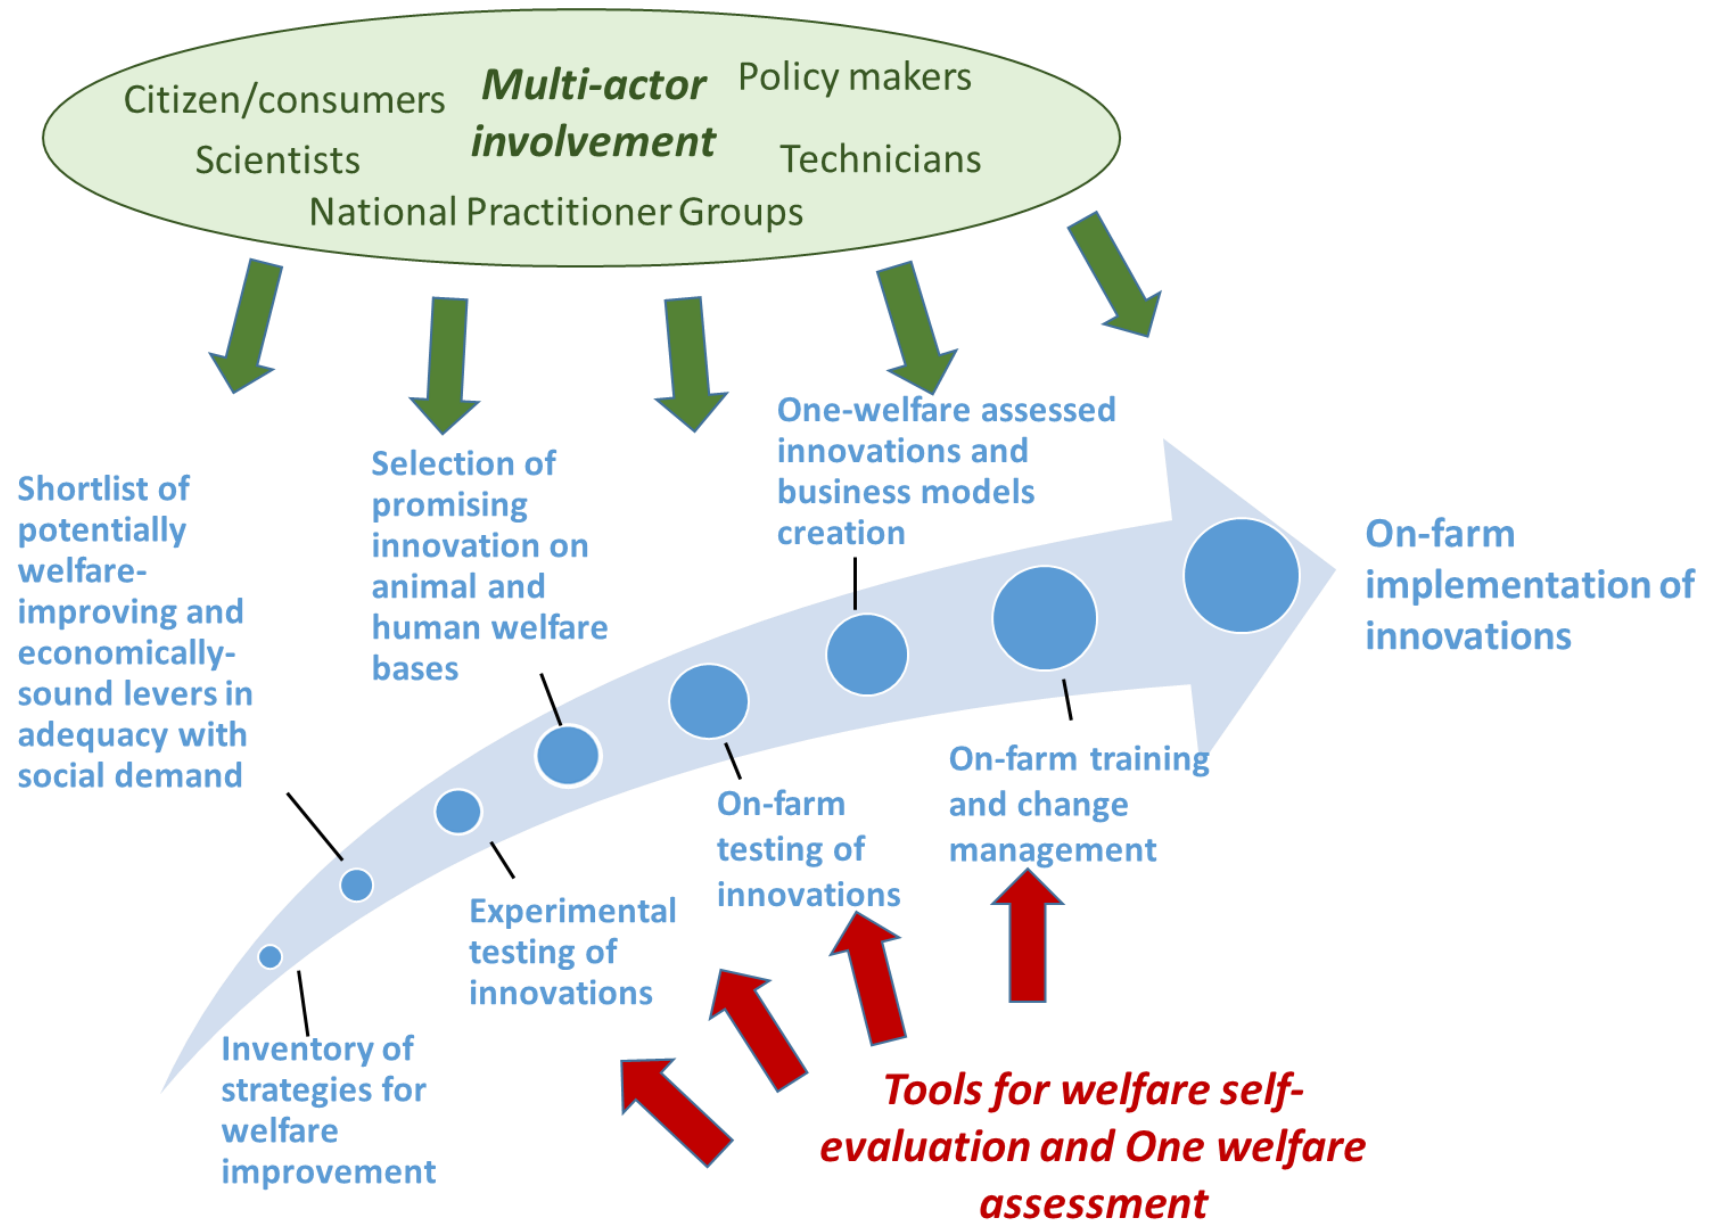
Citizen/consumers

Multi-actor involvement

Policy makers

Scientists

Technicians

National Practitioner Groups

Shortlist of potentially welfare-improving and economically-sound levers in adequacy with social demand

Selection of promising innovation on animal and human welfare bases

One-welfare assessed innovations and business models creation

On-farm implementation of innovations

Inventory of strategies for welfare improvement

Experimental testing of innovations

On-farm testing of innovations

On-farm training and change management

Tools for welfare self-evaluation and One welfare assessment